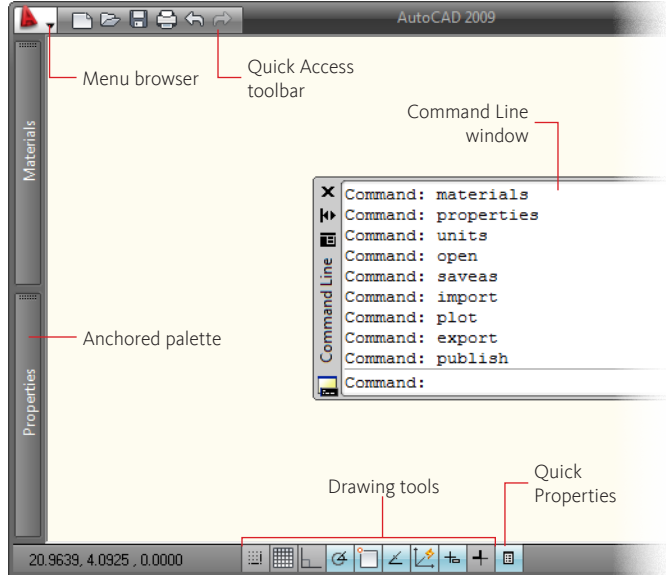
AutoCAD 2009

Materials

Menu browser

Quick Access toolbar

Command Line window

Command: materials
Command: properties
Command: units
Command: open
Command: saveas
Command: import
Command: plot
Command: export
Command: publish
Command:

Command Line

Anchored palette

Properties

Drawing tools

Quick Properties

20.9639, 4.0925 , 0.0000